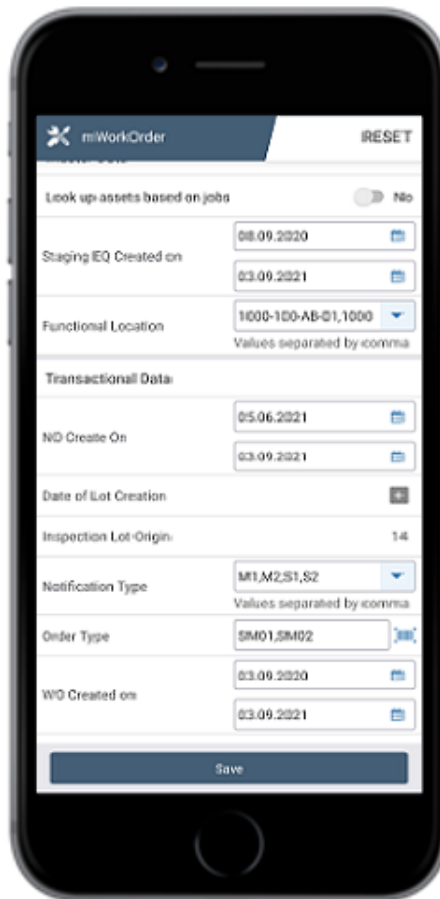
mWorkOrder

RESET

Look up assets based on jobs

No

Staging EQ Created on

08.09.2020

03.09.2021

Functional Location

1000-100-AB-01,1000

Values separated by comma

Transactional Data

NO Create On

05.06.2021

03.09.2021

Date of Lot Creation

Inspection Lot Origin

14

Notification Type

M1,M2,S1,S2

Values separated by comma

Order Type

SM01,SM02

WO Created on

03.09.2020

03.09.2021

Save